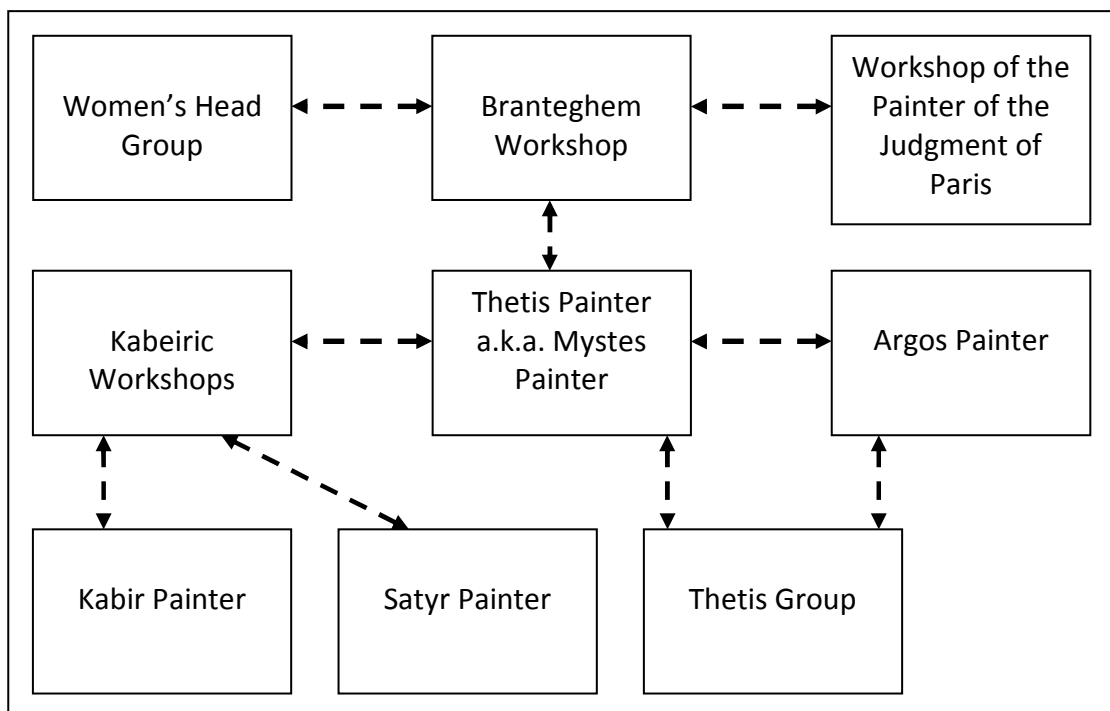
Women's Head Group

Branteghem Workshop

Workshop of the Painter of the Judgment of Paris

Kabeiric Workshops

Thetis Painter a.k.a. Mystes Painter

Argos Painter

Kabir Painter

Satyr Painter

Thetis Group